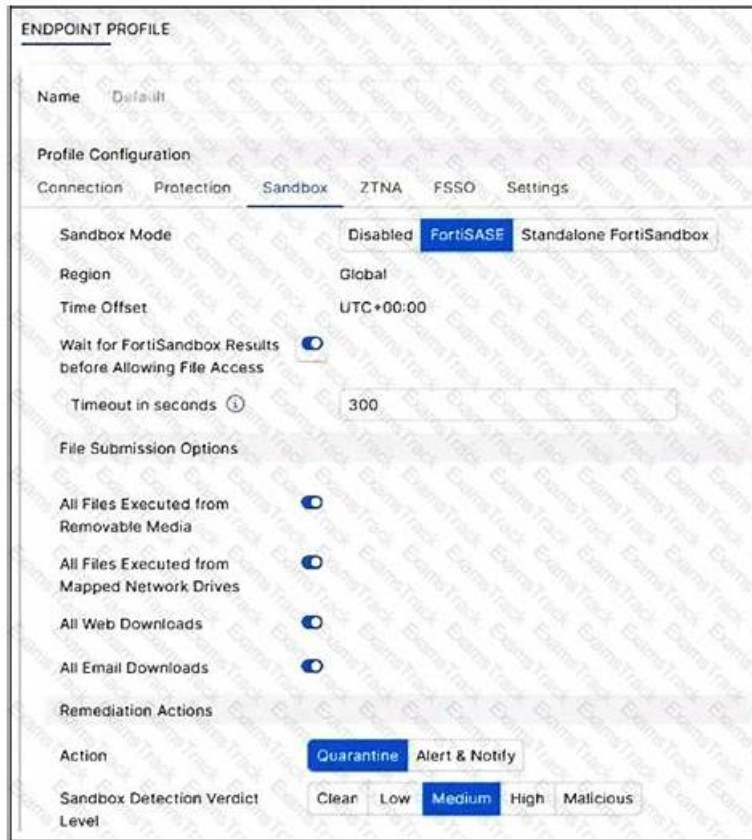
ENDPOINT PROFILE

Name Default

Profile Configuration

Connection Protection Sandbox ZTNA FSSO Settings

Sandbox Mode Disabled FortiSASE Standalone FortiSandbox

Region Global

Time Offset UTC+00:00

Wait for FortiSandbox Results before Allowing File Access

Timeout in seconds 300

File Submission Options

All Files Executed from Removable Media

All Files Executed from Mapped Network Drives

All Web Downloads

All Email Downloads

Remediation Actions

Action Quarantine Alert & Notify

Sandbox Detection Verdict Level Clean Low Medium High Malicious